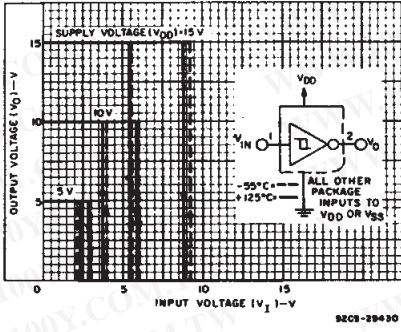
SUPPLY VOLTAGE ($V_{DD}$) = 15 V

15

10 V

10

5 V

5

0

OUTPUT VOLTAGE ($V_O$) — V

$V_{DD}$

$V_{IN}$ 1

2 $V_O$

$-55°C$ =

$+125°C$ =

ALL OTHER PACKAGE INPUTS TO $V_{DD}$ OR $V_{SS}$

0 5 10 15

INPUT VOLTAGE ($V_I$) — V

92CS-29430